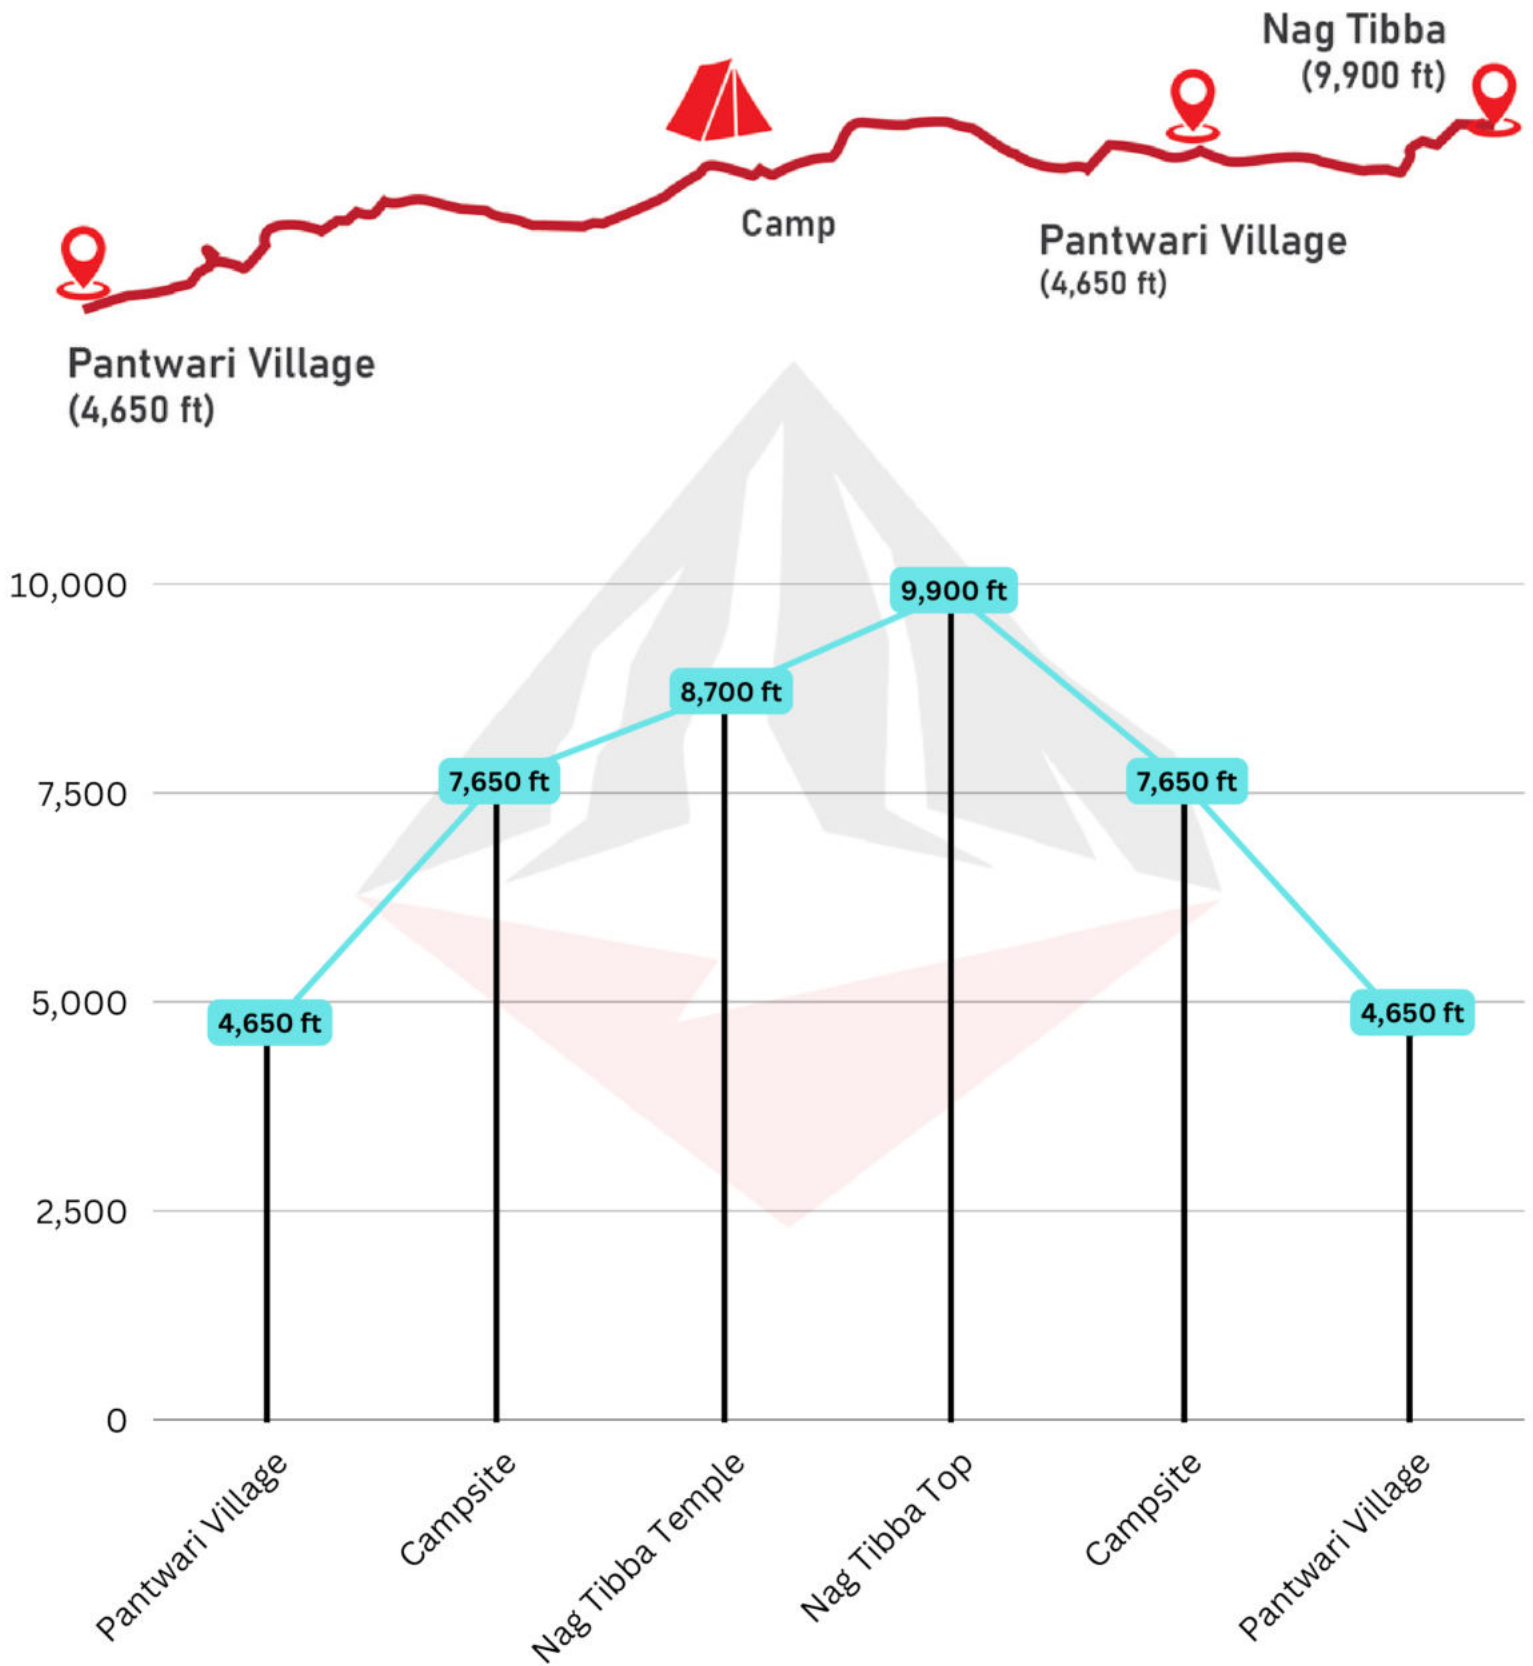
Nag Tibba
(9,900 ft)

Camp

Pantwari Village
(4,650 ft)

Pantwari Village
(4,650 ft)

10,000
7,500
5,000
2,500
0

4,650 ft
7,650 ft
8,700 ft
9,900 ft
7,650 ft
4,650 ft

Pantwari Village
Campsite
Nag Tibba Temple
Nag Tibba Top
Campsite
Pantwari Village